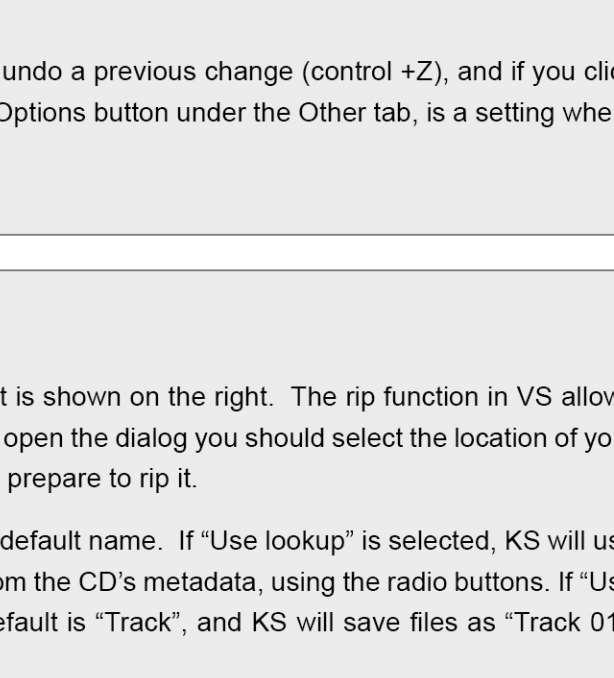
undo a previous change (control +Z), and if you cli
Options button under the Other tab, is a setting whe

t is shown on the right. The rip function in VS allow
open the dialog you should select the location of yo
prepare to rip it.

default name. If "Use lookup" is selected, KS will us
om the CD's metadata, using the radio buttons. If "Us
efault is "Track", and KS will save files as "Track 01